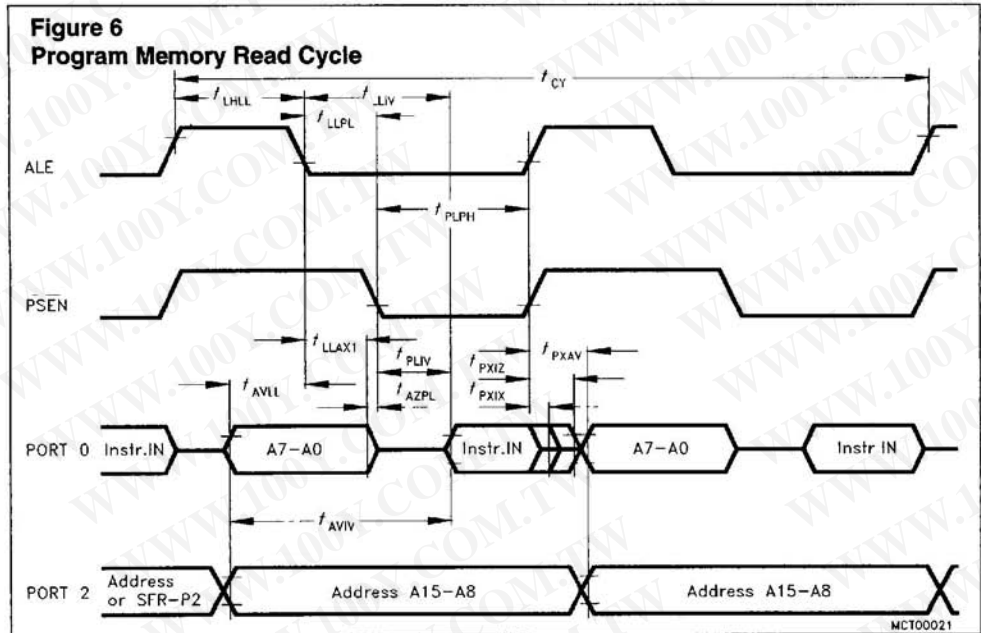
Figure 6
Program Memory Read Cycle

$t_{CY}$

$t_{LHLL}$

$t_{LLIV}$

$t_{LLPL}$

ALE

$t_{PLPH}$

$\overline{PSEN}$

$t_{LLAX1}$

$t_{PLIV}$

$t_{PXIZ}$

$t_{PXAV}$

$t_{AVLL}$

$t_{AZPL}$

$t_{PXIX}$

PORT 0 Instr.IN A7–A0 Instr.IN A7–A0 Instr IN

$t_{AVIV}$

PORT 2 Address or SFR-P2 Address A15–A8 Address A15–A8

MCT00021

WWW.100Y.COM.TW